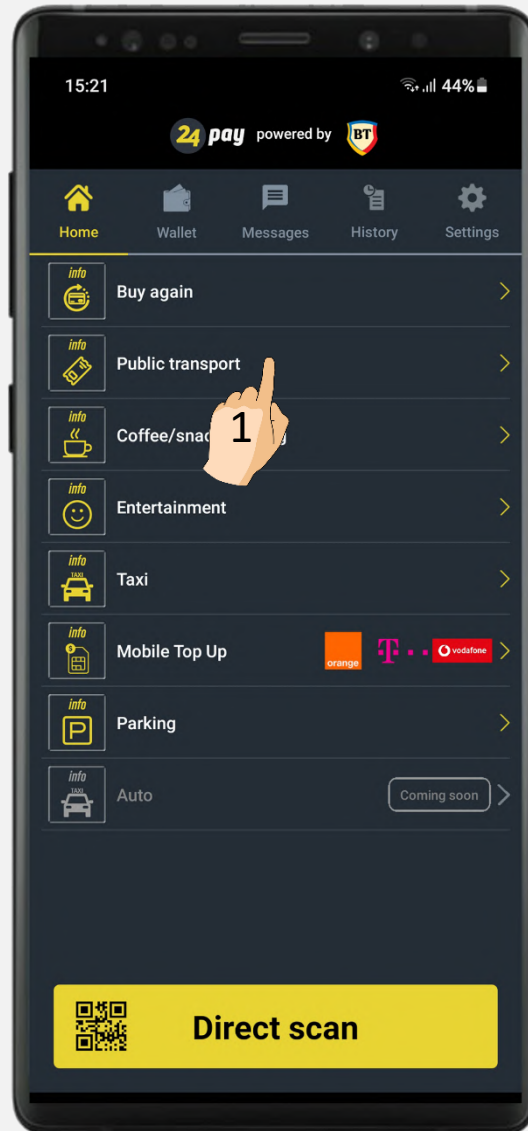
15:21 44%

24 pay powered by BT

Home
Wallet
Messages
History
Settings

info
Buy again

info
Public transport

info
Coffee/snac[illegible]

1

info
Entertainment

info
TAXI
Taxi

info
Mobile Top Up
orange
T · ·
vodafone

info
Parking

info
TAXI
Auto
Coming soon

Direct scan